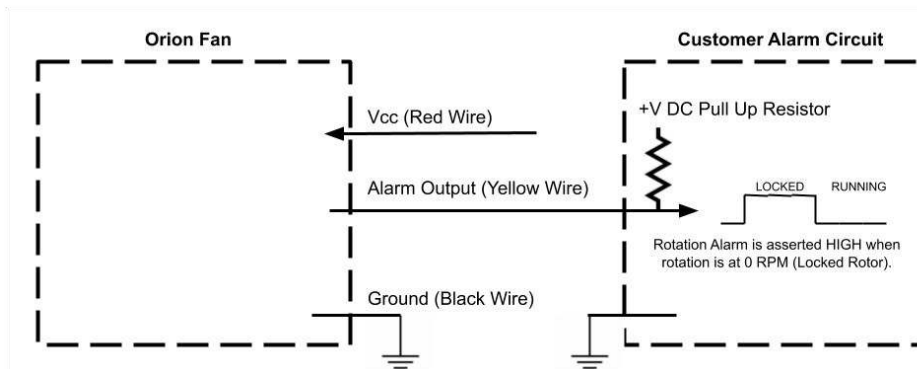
Orion Fan

Customer Alarm Circuit

Vcc (Red Wire)

+V DC Pull Up Resistor

Alarm Output (Yellow Wire)

LOCKED

RUNNING

Rotation Alarm is asserted HIGH when rotation is at 0 RPM (Locked Rotor).

Ground (Black Wire)